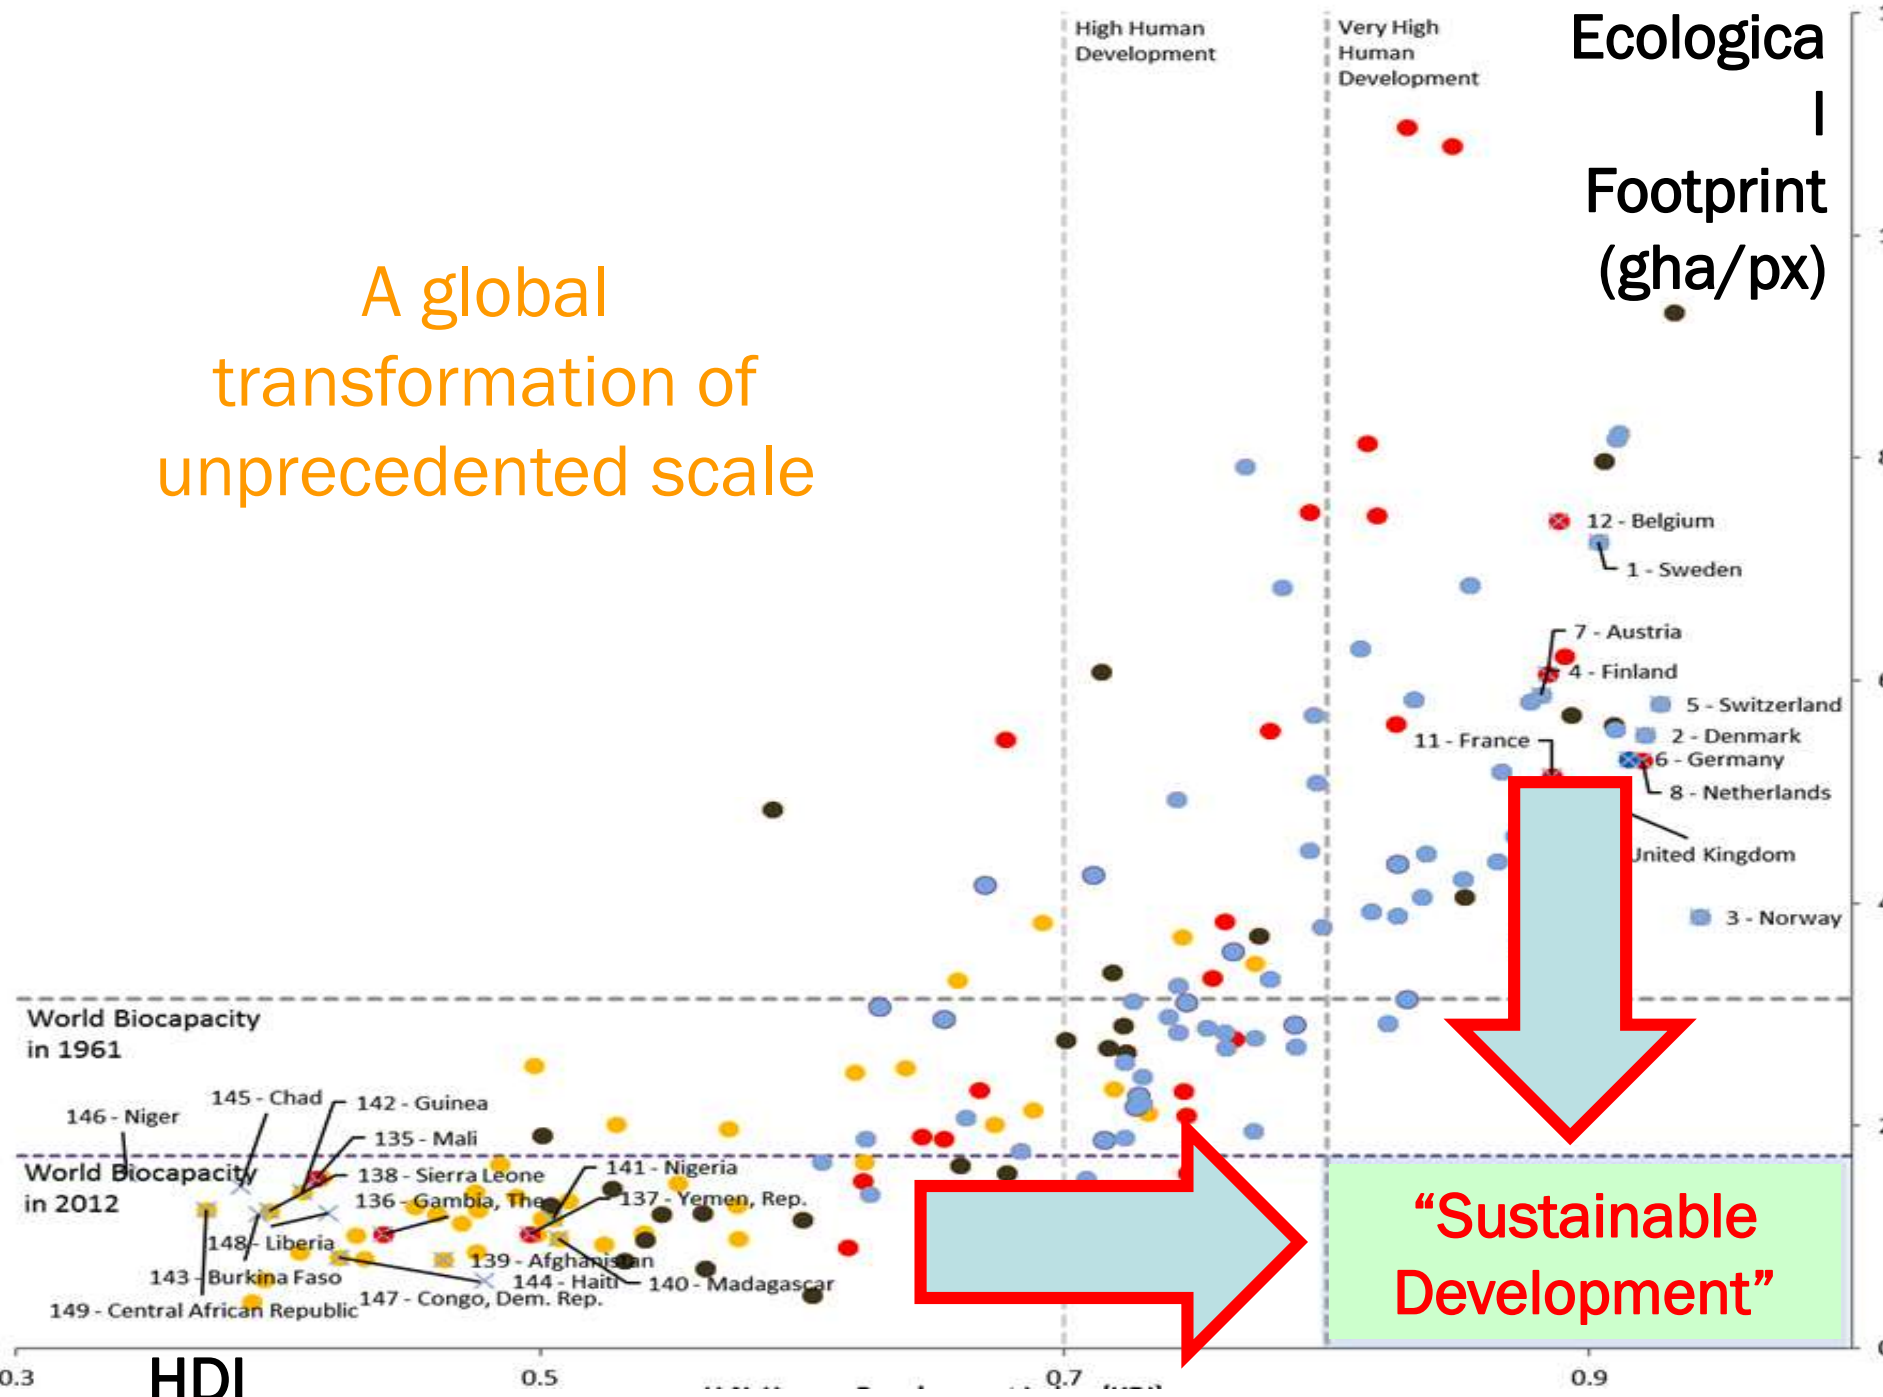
High Human Development

Very High Human Development

Ecological Footprint (gha/px)

A global transformation of unprecedented scale

12 - Belgium
1 - Sweden
7 - Austria
4 - Finland
5 - Switzerland
2 - Denmark
11 - France
6 - Germany
8 - Netherlands
United Kingdom
3 - Norway

World Biocapacity in 1961

World Biocapacity in 2012

146 - Niger
145 - Chad
142 - Guinea
135 - Mali
138 - Sierra Leone
136 - Gambia, The
141 - Nigeria
137 - Yemen, Rep.
148 - Liberia
143 - Burkina Faso
139 - Afghanistan
144 - Haiti
140 - Madagascar
149 - Central African Republic
147 - Congo, Dem. Rep.

"Sustainable Development"

0.3
HDI
0.5
0.7
0.9